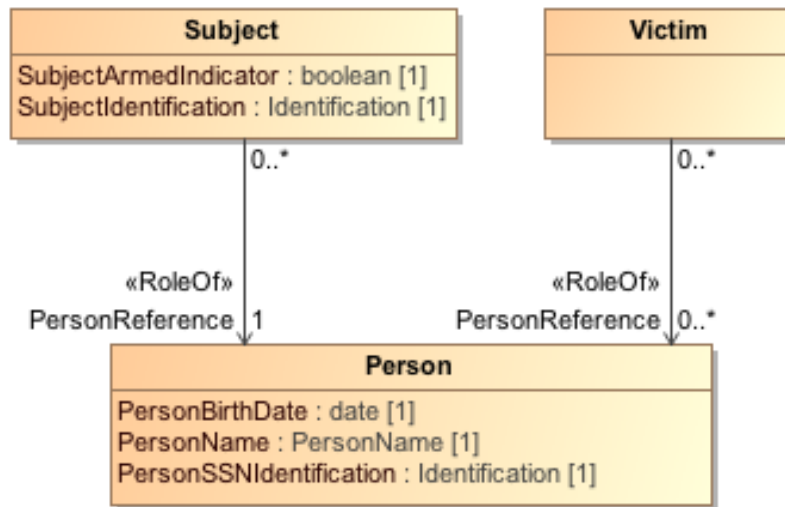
Subject

SubjectArmedIndicator : boolean [1]
SubjectIdentification : Identification [1]

Victim

0..*

0..*

«RoleOf»
PersonReference 1

«RoleOf»
PersonReference 0..*

Person

PersonBirthDate : date [1]
PersonName : PersonName [1]
PersonSSNIdentification : Identification [1]